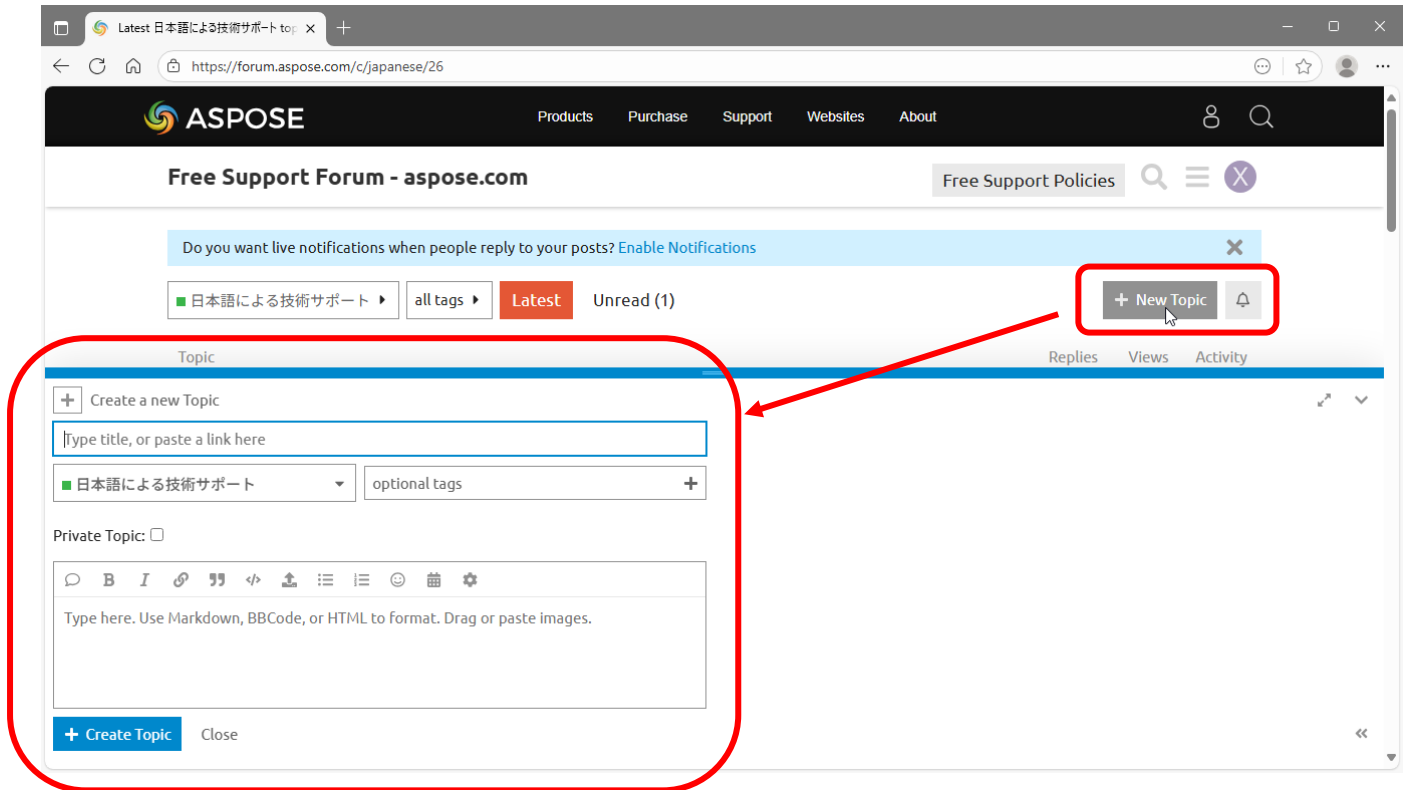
Latest 日本語による技術サポート top

https://forum.aspose.com/c/japanese/26

ASPOSE

Products Purchase Support Websites About

Free Support Forum - aspose.com

Free Support Policies

X

Do you want live notifications when people reply to your posts? Enable Notifications

日本語による技術サポート

all tags

Latest

Unread (1)

+ New Topic

Topic

Replies Views Activity

Create a new Topic

Type title, or paste a link here

日本語による技術サポート

optional tags

Private Topic:

Type here. Use Markdown, BBCode, or HTML to format. Drag or paste images.

+ Create Topic

Close